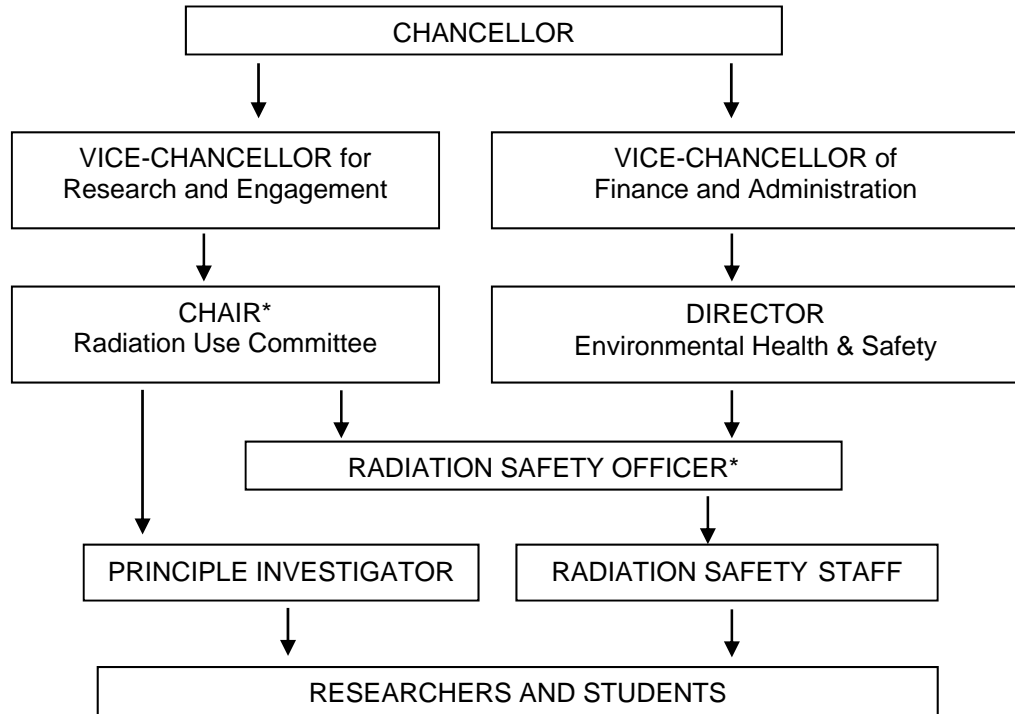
CHANCELLOR

VICE-CHANCELLOR for Research and Engagement

VICE-CHANCELLOR of Finance and Administration

CHAIR* Radiation Use Committee

DIRECTOR Environmental Health & Safety

RADIATION SAFETY OFFICER*

PRINCIPLE INVESTIGATOR

RADIATION SAFETY STAFF

RESEARCHERS AND STUDENTS